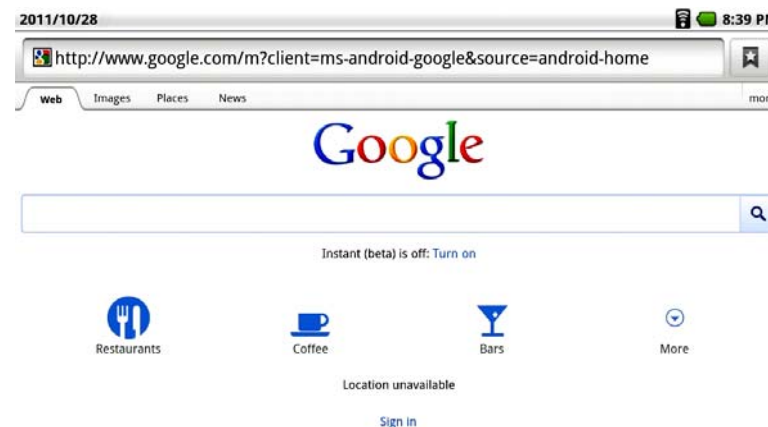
2011/10/28

8:39 P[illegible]

http://www.google.com/m?client=ms-android-google&source=android-home

Web Images Places News mor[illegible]

Google

Instant (beta) is off: Turn on

Restaurants Coffee Bars More

Location unavailable

Sign in